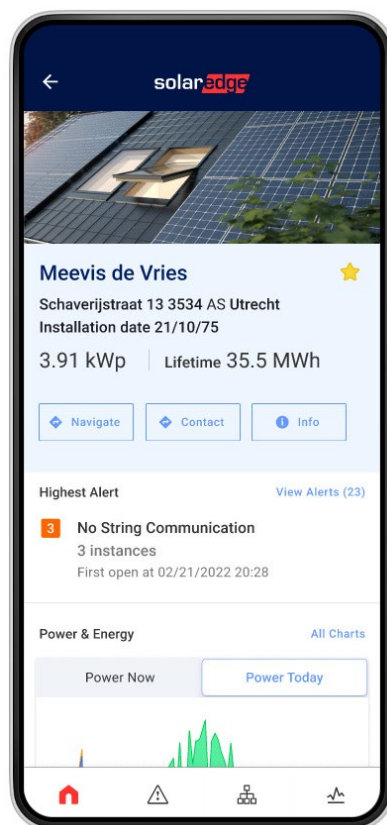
solaredge

Meevis de Vries

Schaverijstraat 13 3534 AS Utrecht
Installation date 21/10/75

3.91 kWp | Lifetime 35.5 MWh

Navigate
Contact
Info

Highest Alert
View Alerts (23)

3
No String Communication
3 instances
First open at 02/21/2022 20:28

Power & Energy
All Charts

Power Now
Power Today